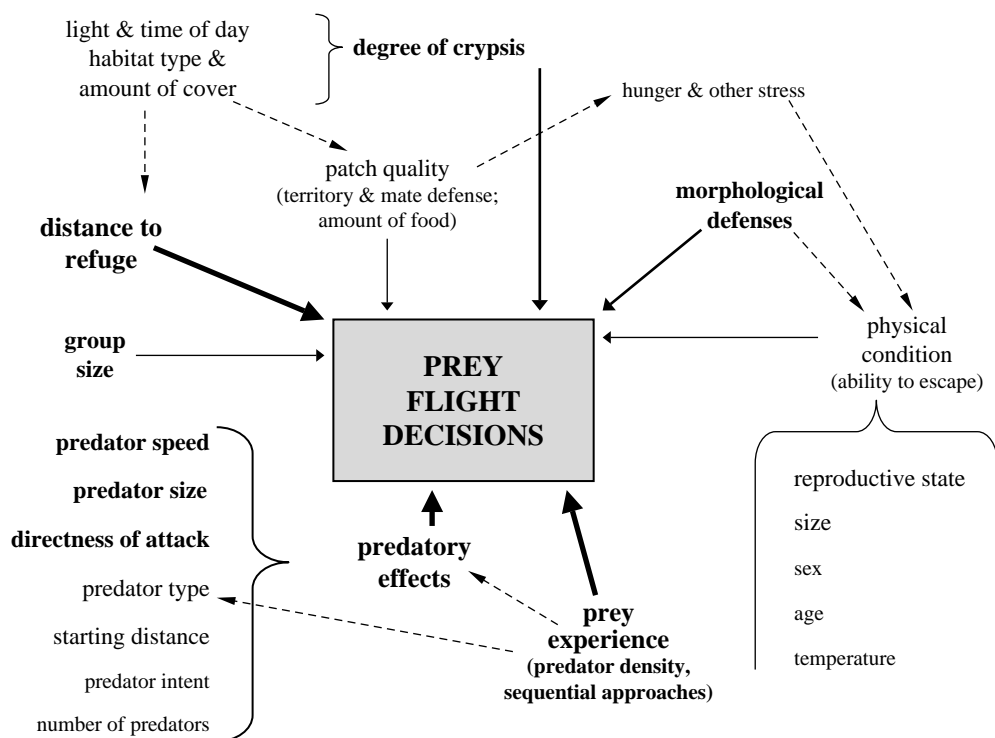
light & time of day
habitat type &
amount of cover

degree of crypsis

hunger & other stress

patch quality
(territory & mate defense; amount of food)

distance to refuge

morphological defenses

group size

PREY FLIGHT DECISIONS

physical condition
(ability to escape)

predator speed

predator size

directness of attack

predator type

starting distance

predator intent

number of predators

predatory effects

prey experience
(predator density, sequential approaches)

reproductive state

size

sex

age

temperature